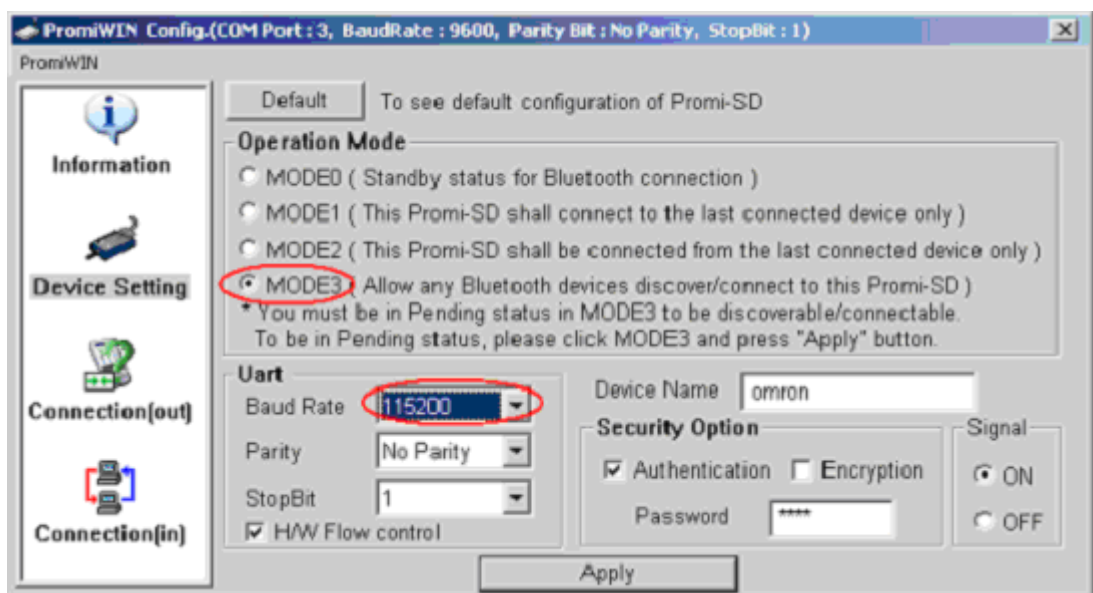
PromiWIN Config.(COM Port : 3, BaudRate : 9600, Parity Bit : No Parity, StopBit : 1)

PromiWIN

Information

Device Setting

Connection(out)

Connection(in)

Default

To see default configuration of Promi-SD

Operation Mode

MODE0 ( Standby status for Bluetooth connection )

MODE1 ( This Promi-SD shall connect to the last connected device only )

MODE2 ( This Promi-SD shall be connected from the last connected device only )

MODE3 ( Allow any Bluetooth devices discover/connect to this Promi-SD )

* You must be in Pending status in MODE3 to be discoverable/connectable.
To be in Pending status, please click MODE3 and press "Apply" button.

Uart

Baud Rate 115200

Parity No Parity

StopBit 1

H/W Flow control

Device Name omron

Security Option

Authentication Encryption

Password ****

Signal

ON

OFF

Apply